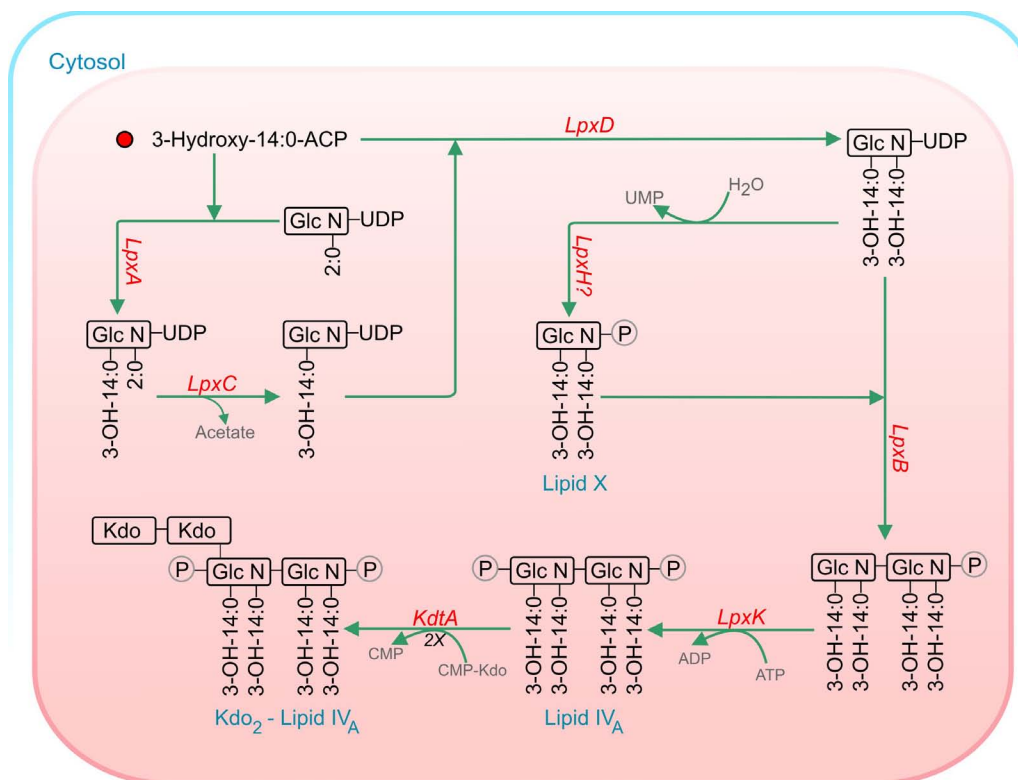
Cytosol

3-Hydroxy-14:0-ACP

LpxD

Glc N –UDP
3-OH-14:0
3-OH-14:0

UMP
$H_2O$

Glc N –UDP
2:0

LpxA

LpxH?

Glc N –UDP
3-OH-14:0
2:0

Glc N –UDP
3-OH-14:0

Glc N – P
3-OH-14:0
3-OH-14:0

LpxC
Acetate

Lipid X

LpxB

Kdo – Kdo
P – Glc N – Glc N – P
3-OH-14:0
3-OH-14:0
3-OH-14:0
3-OH-14:0

KdtA
2X
CMP
CMP-Kdo

P – Glc N – Glc N – P
3-OH-14:0
3-OH-14:0
3-OH-14:0
3-OH-14:0

LpxK
ADP
ATP

Glc N – Glc N – P
3-OH-14:0
3-OH-14:0
3-OH-14:0
3-OH-14:0

$Kdo_2$ - Lipid $IV_A$

Lipid $IV_A$